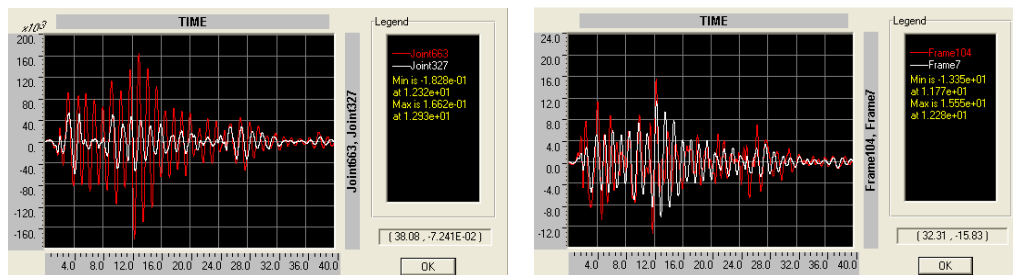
TIME

$x10^{-3}$

200.
160.
120.
80.
40.
0.
-40.
-80.
-120.
-160.

4.0 8.0 12.0 16.0 20.0 24.0 28.0 32.0 36.0 40.0

Joint663, Joint327

Legend

Joint663
Joint327
Min is -1.828e-01
at 1.232e+01
Max is 1.662e-01
at 1.293e+01

( 38.08 , -7.241E-02 )

OK

TIME

24.0
20.0
16.0
12.0
8.0
4.0
0.0
-4.0
-8.0
-12.0

4.0 8.0 12.0 16.0 20.0 24.0 28.0 32.0 36.0 40.0

Frame104, Frame7

Legend

Frame104
Frame7
Min is -1.335e+01
at 1.177e+01
Max is 1.555e+01
at 1.228e+01

( 32.31 , -15.83 )

OK